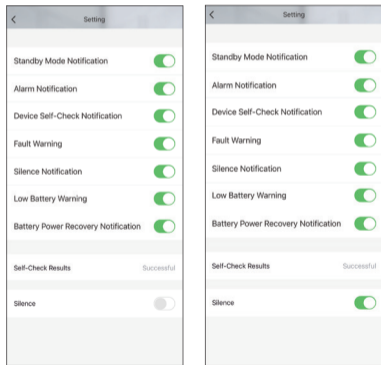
<

Setting

Standby Mode Notification

Alarm Notification

Device Self-Check Notification

Fault Warning

Silence Notification

Low Battery Warning

Battery Power Recovery Notification

Self-Check Results

Successful

Silence

<

Setting

Standby Mode Notification

Alarm Notification

Device Self-Check Notification

Fault Warning

Silence Notification

Low Battery Warning

Battery Power Recovery Notification

Self-Check Results

Successful

Silence